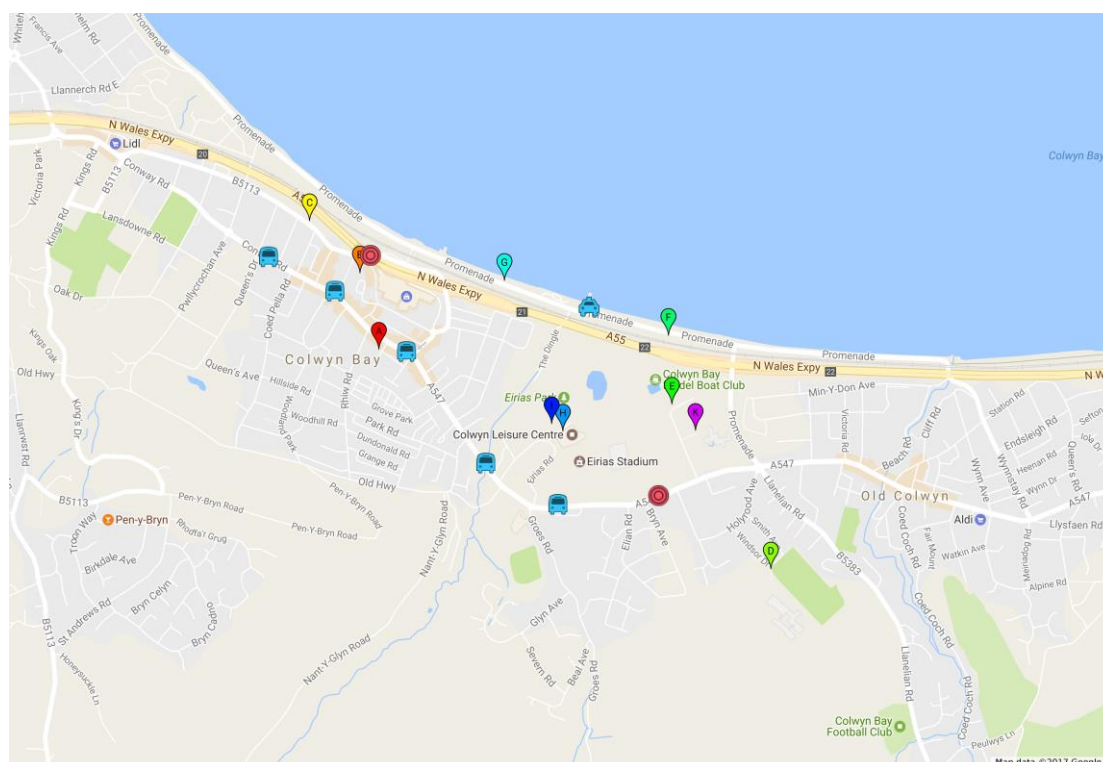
Promenade
Francis Ave
Llannerch Rd E
N Wales Expy
20
Lidl
Victoria Park
Kings Rd
B5113
Conway Rd
B5113
Lansdowne Rd
Kings Rd
Promenade
C
Promenade
Pwllycrochan Ave
Queen's Dr
Coed Pella Rd
B
Promenade
N Wales Expy
G
Oak Dr
Kings Dr
21
Promenade
F
A
Promenade
A55
22
N Wales Expy
Promenade
Colwyn Bay
Old Hwy
Queen's Ave
Hillside Rd
Woodland Park
Rhiw Rd
Woodhill Rd
Grove Park
Park Rd
Dundonald Rd
Grange Rd
A547
The Dingle
Eirias Park
I
H
Colwyn Bay Model Boat Club
E
K
Min-Y-Don Ave
Promenade
Victoria Rd
Cliff Rd
Station Rd
Colwyn Leisure Centre
Eirias Rd
Eirias Stadium
A547
Beach Rd
Endsleigh Rd
Heenan Rd
Wynn Dr
Queen's Rd
Wynn Ave
Old Colwyn
A547
B5113
Pen-Y-Bryn Road
Old Hwy
Pen-Y-Bryn Road
Pen-y-Bryn
Rhodfa'r Grug
Pen-y-Bryn Road
Nant-Y-Glyn Rd
Groes Rd
Elian Rd
A5
Bryn Ave
Holyrood Ave
Llanelian Rd
Smith Ave
Windsor Dr
D
B5383
Coed Coch Rd
Fair Mount
Watkin Ave
Aldi
Llysfaen Rd
Alpine Rd
Troon Way
Birkdale Ave
Bryn Celyn
Bryn Cadno
St Andrews Rd
B5113
Honeysuckle Ln
Nant-Y-Glyn Road
Glyn Ave
Severn Rd
Beal Ave
Groes Rd
Coed Coch Rd
Llanelian Rd
Colwyn Bay Football Club
Peulwys Ln
Colwyn Bay
Map data ©2017 Google